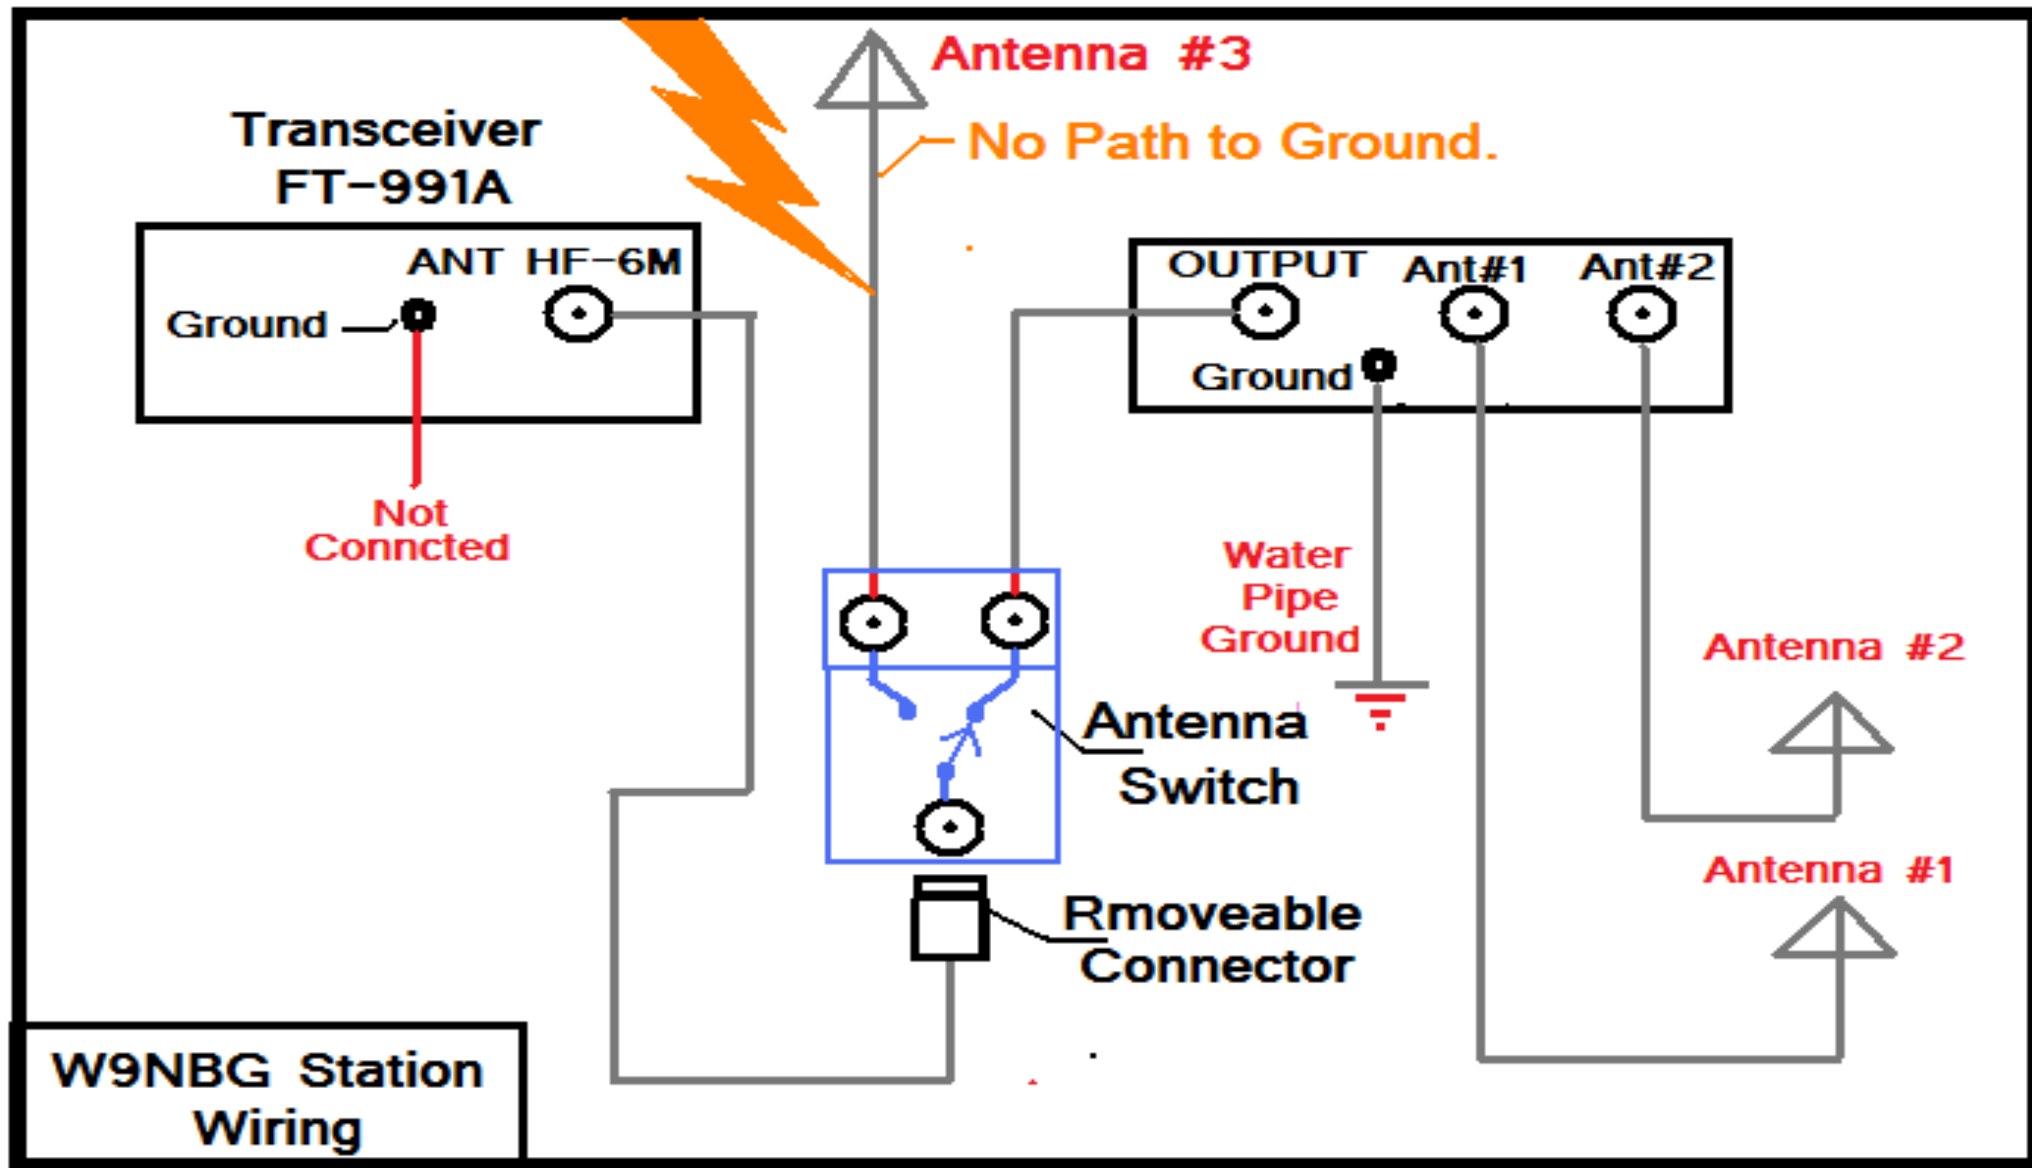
Antenna #3

No Path to Ground.

Transceiver
FT-991A

ANT HF-6M

Ground

Not Conncted

OUTPUT Ant#1 Ant#2

Ground

Water Pipe Ground

Antenna #2

Antenna Switch

Antenna #1

Rmoveable Connector

W9NBG Station Wiring